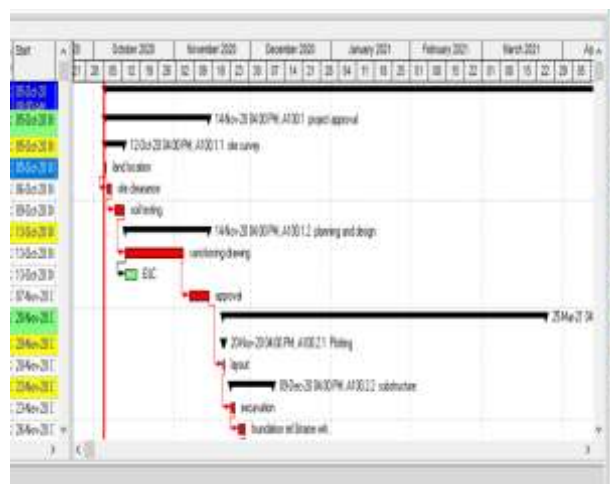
Start

October 2020 | November 2020 | December 2020 | January 2021 | February 2021 | March 2021 | Ap

05-Oct-20
05-Oct-20
05-Oct-20
05-Oct-20
06-Oct-20
09-Oct-20
13-Oct-20
13-Oct-20
13-Oct-20
07-Nov-20
20-Nov-20
20-Nov-20
20-Nov-20
23-Nov-20
23-Nov-20
26-Nov-20

14-Nov-20 04:00 PM, A1001 project approval
12-Oct-20 04:00 PM, A1001.1 site survey
land location
site clearance
soil testing
14-Nov-20 04:00 PM, A1001.2 planning and design
sanctioning drawing
EOC
approval
25-Mar-21 04
20-Nov-20 04:00 PM, A1002.1 Plinting
layout
09-Dec-20 04:00 PM, A1002.2 substructure
excavation
foundation (of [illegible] wll.